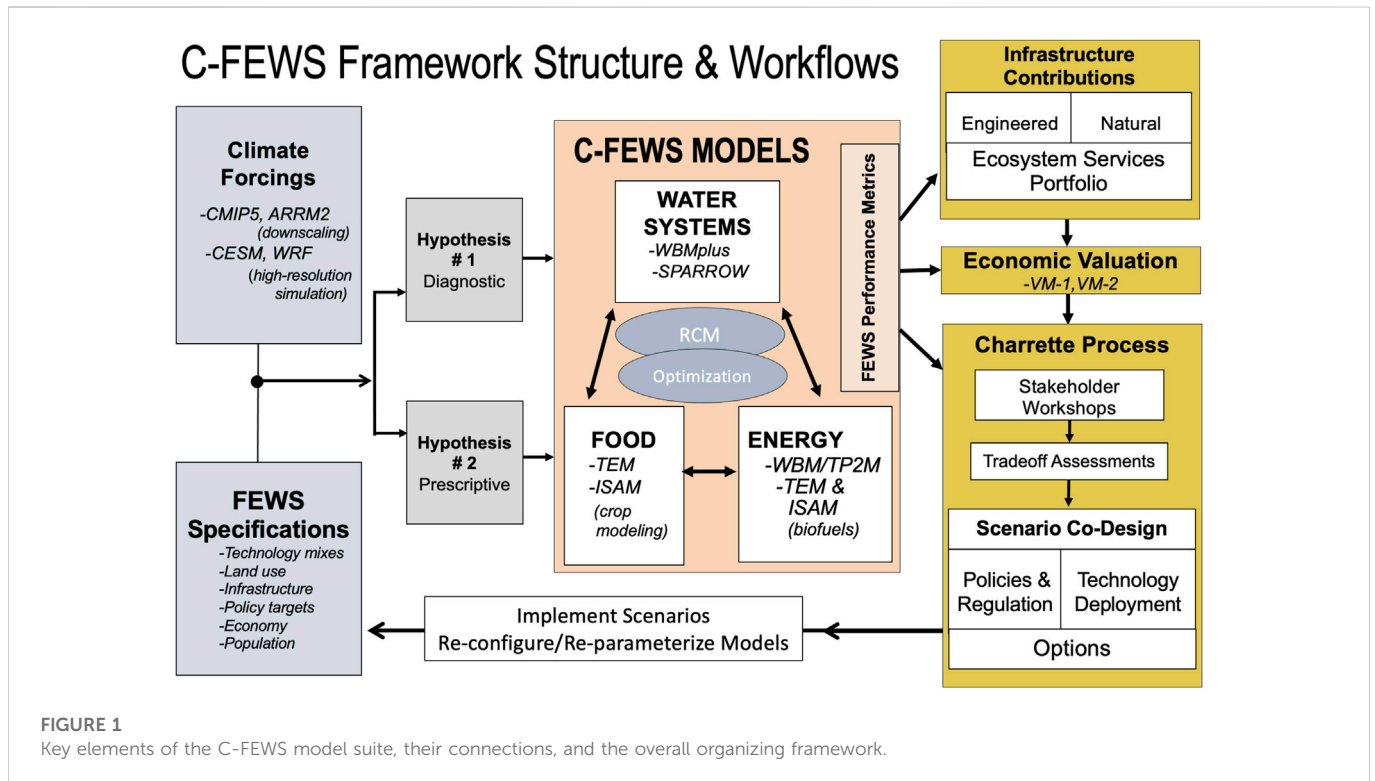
C-FEWS Framework Structure & Workflows

Climate Forcings
-CMIP5, ARRM2 (downscaling)
-CESM, WRF (high-resolution simulation)

FEWS Specifications
-Technology mixes
-Land use
-Infrastructure
-Policy targets
-Economy
-Population

Hypothesis # 1
Diagnostic

Hypothesis # 2
Prescriptive

C-FEWS MODELS

WATER SYSTEMS
-WBMplus
-SPARROW

RCM

Optimization

FOOD
-TEM
-ISAM
(crop modeling)

ENERGY
-WBM/TP2M
-TEM & ISAM
(biofuels)

FEWS Performance Metrics

Infrastructure Contributions

| Engineered | Natural |
|---|---|
| Ecosystem Services Portfolio | |

Economic Valuation
-VM-1,VM-2

Charrette Process

Stakeholder Workshops

Tradeoff Assessments

Scenario Co-Design

| Policies & Regulation | Technology Deployment |
|---|---|
| Options | |

Implement Scenarios
Re-configure/Re-parameterize Models

FIGURE 1
Key elements of the C-FEWS model suite, their connections, and the overall organizing framework.